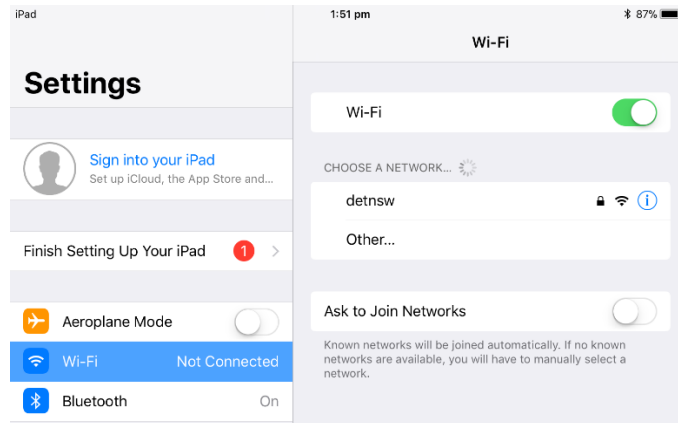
iPad
1:51 pm
87%
Settings
Wi-Fi
Sign into your iPad
Set up iCloud, the App Store and...
Wi-Fi
CHOOSE A NETWORK...
detnsw
Other...
Finish Setting Up Your iPad
1
Aeroplane Mode
Wi-Fi
Not Connected
Bluetooth
On
Ask to Join Networks
Known networks will be joined automatically. If no known networks are available, you will have to manually select a network.